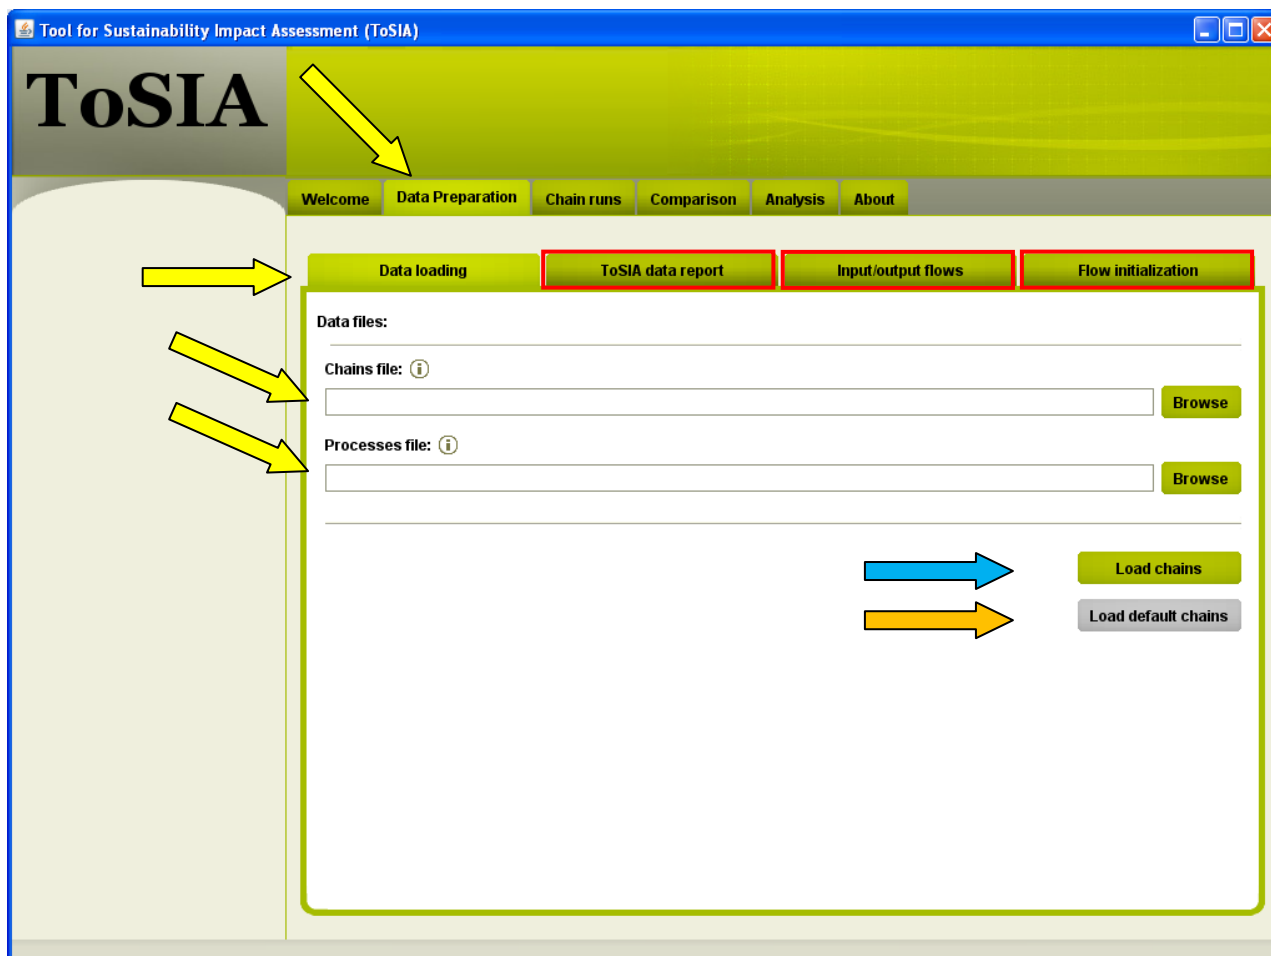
Tool for Sustainability Impact Assessment (ToSIA)

ToSIA

Welcome
Data Preparation
Chain runs
Comparison
Analysis
About

Data loading
ToSIA data report
Input/output flows
Flow initialization

Data files:

Chains file: i

Browse

Processes file: i

Browse

Load chains

Load default chains